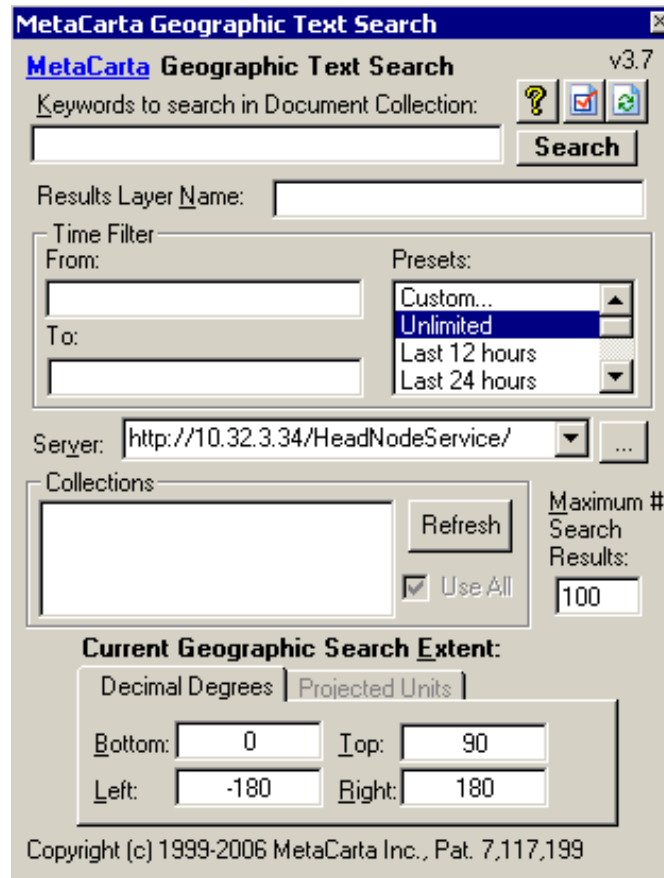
MetaCarta Geographic Text Search

MetaCarta Geographic Text Search

v3.7

Keywords to search in Document Collection:

?

Search

Results Layer Name:

Time Filter

From:

To:

Presets:

Custom...

Unlimited

Last 12 hours

Last 24 hours

Server: http://10.32.3.34/HeadNodeService/

...

Collections

Refresh

Use All

Maximum # Search Results:

100

Current Geographic Search Extent:

Decimal Degrees

Projected Units

| Bottom: | 0 | Top: | 90 |
|---|---|---|---|
| Left: | -180 | Right: | 180 |

Copyright (c) 1999-2006 MetaCarta Inc., Pat. 7,117,199